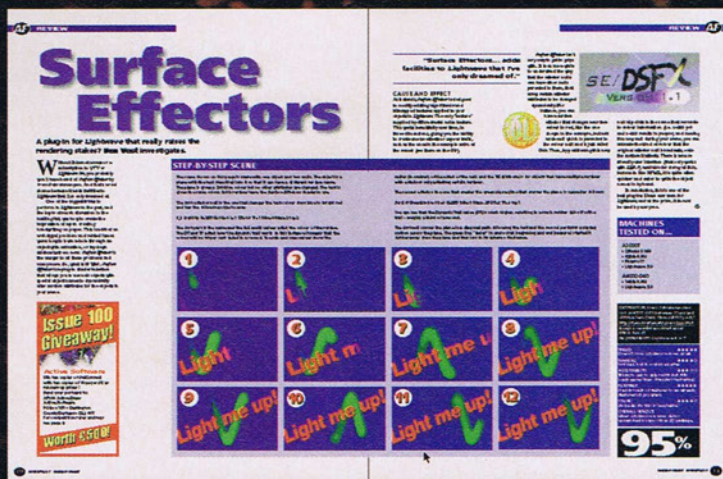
AF REVIEW

Surface Effectors

A plug-in for Lightwave that really raises the rendering stakes? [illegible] investigates.

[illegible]

Issue 100 Giveaway!

Active Software

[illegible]

Worth £50!

STEP-BY-STEP SCENE

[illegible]

1 2 3 4

5 Light 6 Light me 7 Light me up! 8 Light me up!

9 Light me up! 10 Light me up! 11 Light me up! 12 Light me up!

"Surface Effectors... adds facilities to Lightwave that I've only dreamed of."

CAUSE AND EFFECT

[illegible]

REVIEW AF

SE/DSFX VERSION 1

MACHINES TESTED ON...

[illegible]

95%

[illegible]